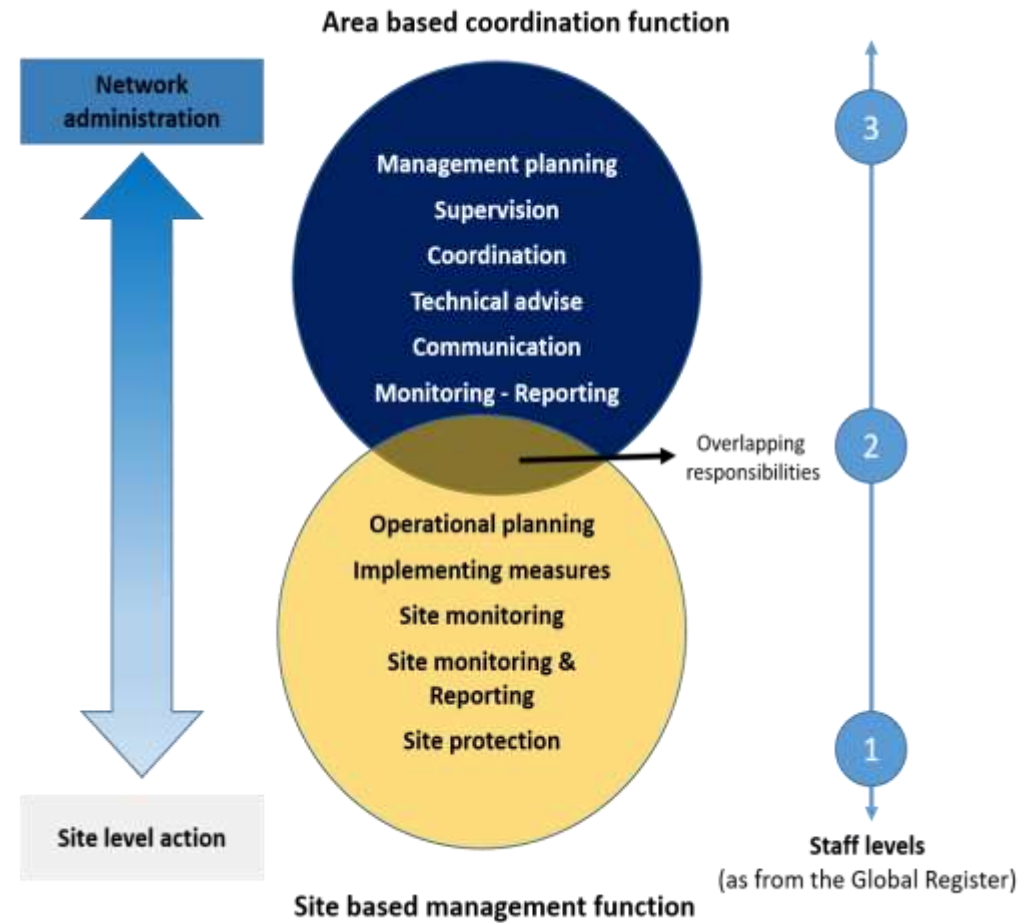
Area based coordination function

Network administration

Management planning
Supervision
Coordination
Technical advise
Communication
Monitoring - Reporting

3

2

Overlapping responsibilities

Operational planning
Implementing measures
Site monitoring
Site monitoring & Reporting
Site protection

1

Site level action

Staff levels
(as from the Global Register)

Site based management function